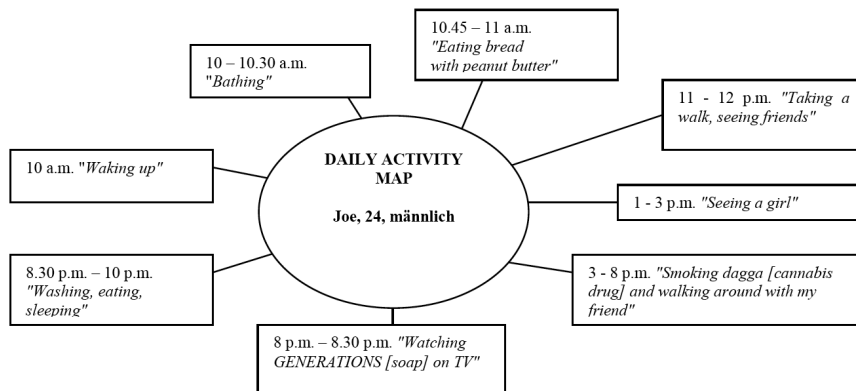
DAILY ACTIVITY MAP

Joe, 24, männlich

10 a.m. "Waking up"

10 – 10.30 a.m. "Bathing"

10.45 – 11 a.m. "Eating bread with peanut butter"

11 - 12 p.m. "Taking a walk, seeing friends"

1 - 3 p.m. "Seeing a girl"

3 - 8 p.m. "Smoking dagga [cannabis drug] and walking around with my friend"

8 p.m. – 8.30 p.m. "Watching GENERATIONS [soap] on TV"

8.30 p.m. – 10 p.m. "Washing, eating, sleeping"